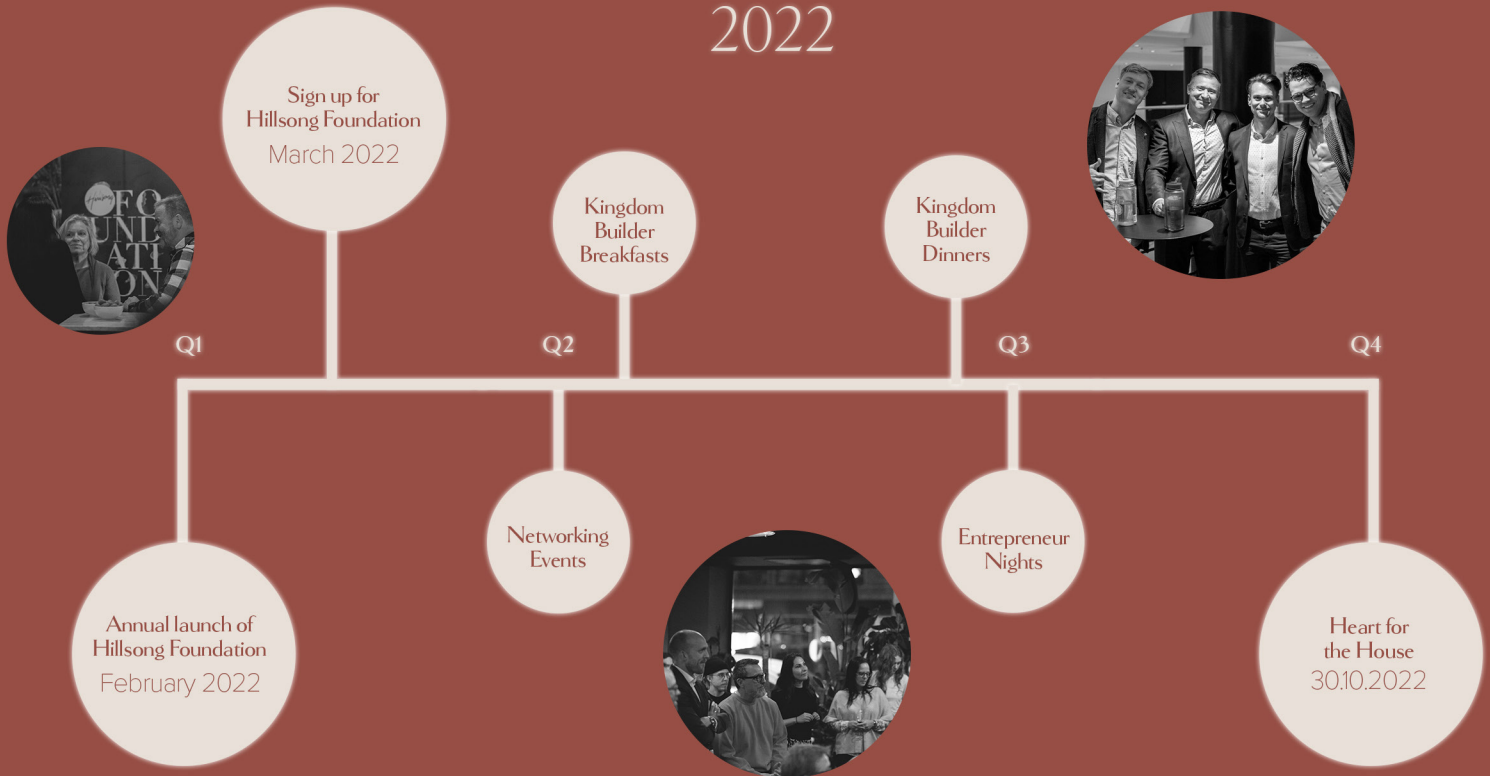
2022

Sign up for Hillsong Foundation
March 2022

FO
UND
ATI
ON

Kingdom Builder Breakfasts

Kingdom Builder Dinners

Q1

Q2

Q3

Q4

Networking Events

Entrepreneur Nights

Annual launch of Hillsong Foundation
February 2022

Heart for the House
30.10.2022